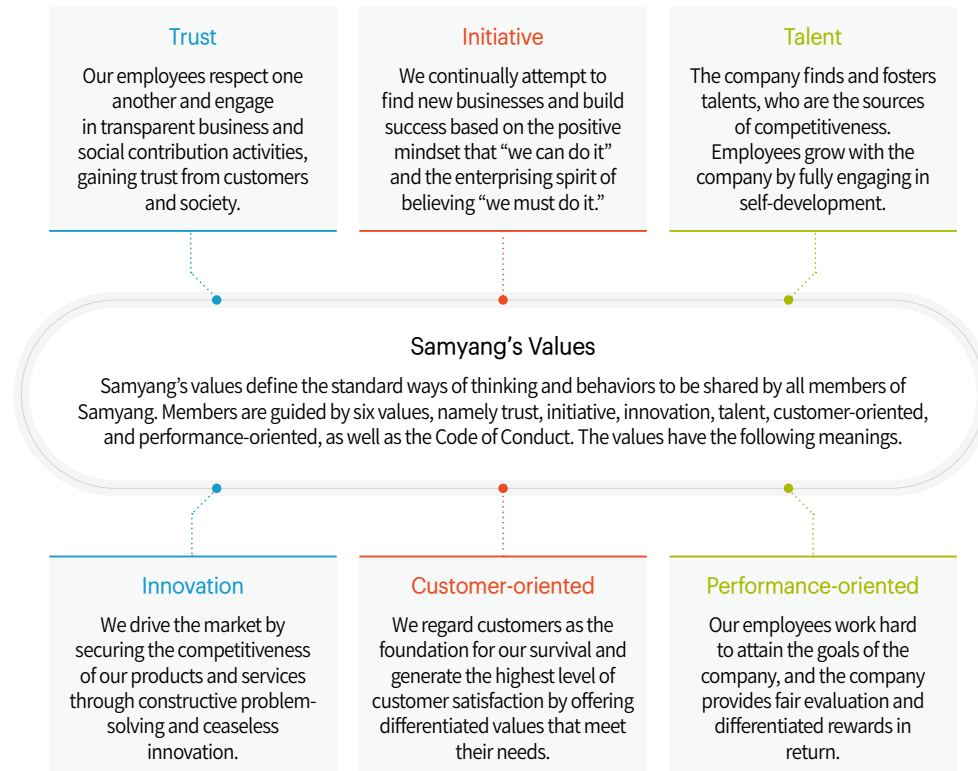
Trust

Our employees respect one another and engage in transparent business and social contribution activities, gaining trust from customers and society.

Initiative

We continually attempt to find new businesses and build success based on the positive mindset that “we can do it” and the enterprising spirit of believing “we must do it.”

Talent

The company finds and fosters talents, who are the sources of competitiveness. Employees grow with the company by fully engaging in self-development.

Samyang’s Values

Samyang’s values define the standard ways of thinking and behaviors to be shared by all members of Samyang. Members are guided by six values, namely trust, initiative, innovation, talent, customer-oriented, and performance-oriented, as well as the Code of Conduct. The values have the following meanings.

Innovation

We drive the market by securing the competitiveness of our products and services through constructive problem-solving and ceaseless innovation.

Customer-oriented

We regard customers as the foundation for our survival and generate the highest level of customer satisfaction by offering differentiated values that meet their needs.

Performance-oriented

Our employees work hard to attain the goals of the company, and the company provides fair evaluation and differentiated rewards in return.